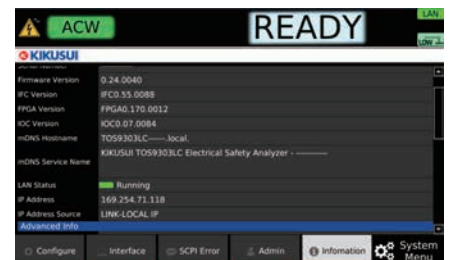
ACW

READY

LAN

LOW

KIKUSUI

Firmware Version 0.24.0040

IFC Version IFC0.55.0088

FPGA Version FPGA0.170.0012

IOC Version IOC0.07.0084

mDNS Hostname TOS9303LC------.local.

mDNS Service Name KIKUSUI TOS9303LC Electrical Safety Analyzer - ---------

LAN Status Running

IP Address 169.254.71.118

IP Address Source LINK-LOCAL IP

Advanced Info

Configure

Interface

SCPI Error

Admin

Infomation

System Menu